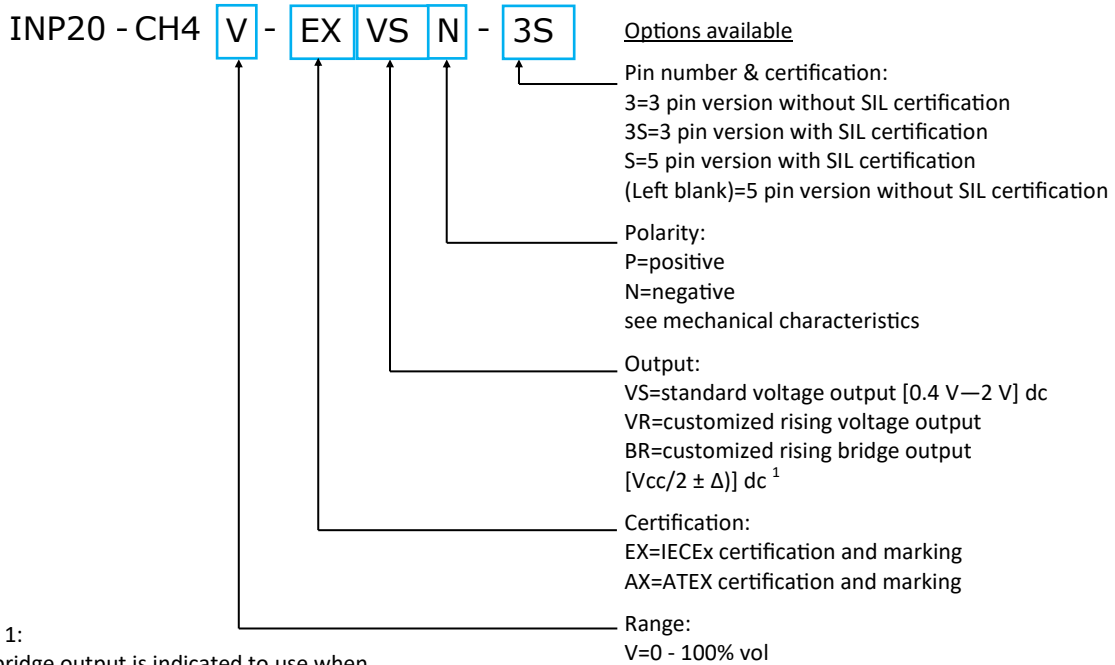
INP20 - CH4 V - EX VS N - 3S

Options available

Pin number & certification:
3=3 pin version without SIL certification
3S=3 pin version with SIL certification
S=5 pin version with SIL certification
(Left blank)=5 pin version without SIL certification

Polarity:
P=positive
N=negative
see mechanical characteristics

Output:
VS=standard voltage output [0.4 V—2 V] dc
VR=customized rising voltage output
BR=customized rising bridge output
[Vcc/2 ± Δ)] dc $^1$

Certification:
EX=IECEx certification and marking
AX=ATEX certification and marking

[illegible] 1:
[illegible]ridge output is indicated to use when

Range:
V=0 - 100% vol